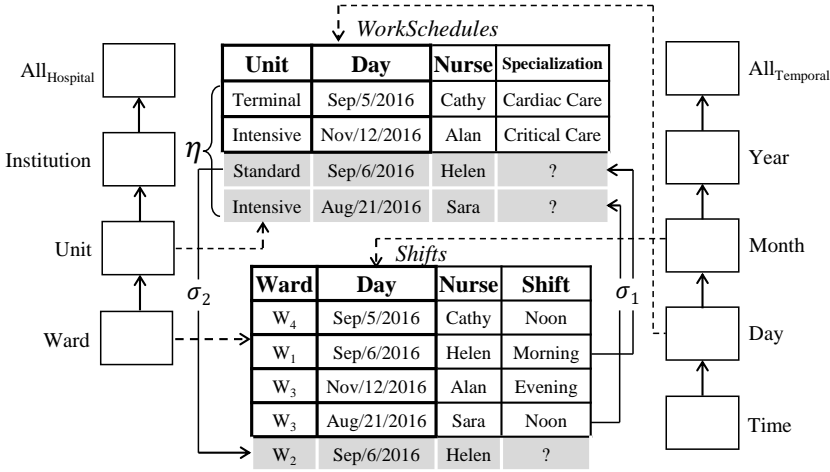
WorkSchedules

| Unit | Day | Nurse | Specialization |
|---|---|---|---|
| Terminal | Sep/5/2016 | Cathy | Cardiac Care |
| Intensive | Nov/12/2016 | Alan | Critical Care |
| Standard | Sep/6/2016 | Helen | ? |
| Intensive | Aug/21/2016 | Sara | ? |

$\eta$

All$_{Hospital}$

Institution

Unit

Ward

$\sigma_2$

Shifts

| Ward | Day | Nurse | Shift |
|---|---|---|---|
| W$_4$ | Sep/5/2016 | Cathy | Noon |
| W$_1$ | Sep/6/2016 | Helen | Morning |
| W$_3$ | Nov/12/2016 | Alan | Evening |
| W$_3$ | Aug/21/2016 | Sara | Noon |
| W$_2$ | Sep/6/2016 | Helen | ? |

$\sigma_1$

All$_{Temporal}$

Year

Month

Day

Time